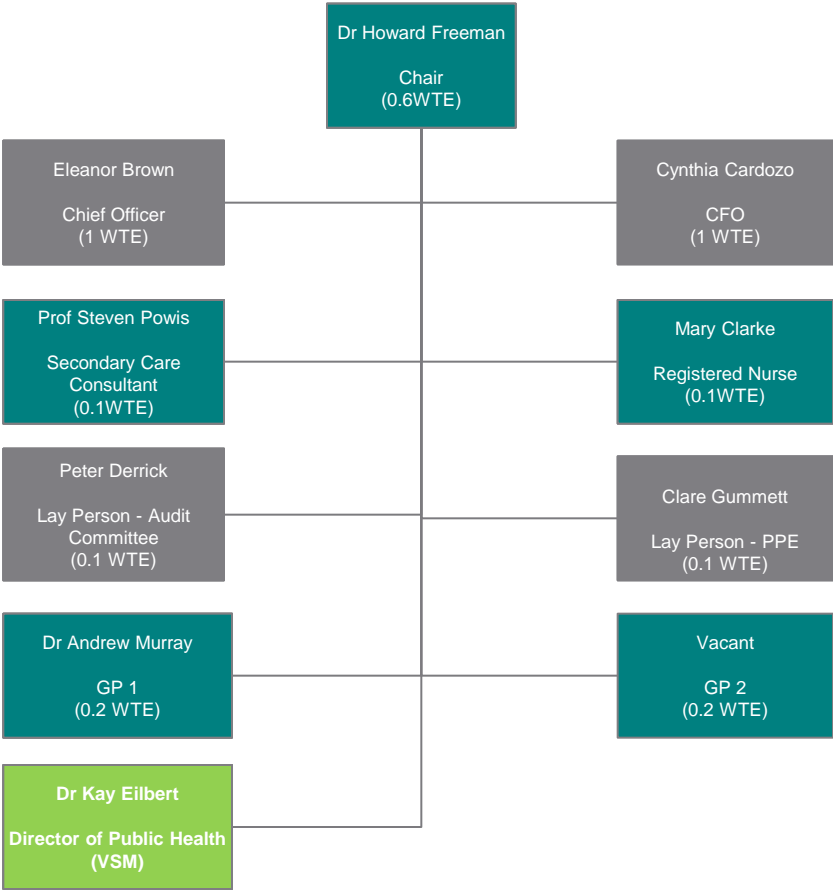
Dr Howard Freeman

Chair
(0.6WTE)

Eleanor Brown

Chief Officer
(1 WTE)

Cynthia Cardozo

CFO
(1 WTE)

Prof Steven Powis

Secondary Care Consultant
(0.1WTE)

Mary Clarke

Registered Nurse
(0.1WTE)

Peter Derrick

Lay Person - Audit Committee
(0.1 WTE)

Clare Gummett

Lay Person - PPE
(0.1 WTE)

Dr Andrew Murray

GP 1
(0.2 WTE)

Vacant

GP 2
(0.2 WTE)

Dr Kay Eilbert

Director of Public Health
(VSM)